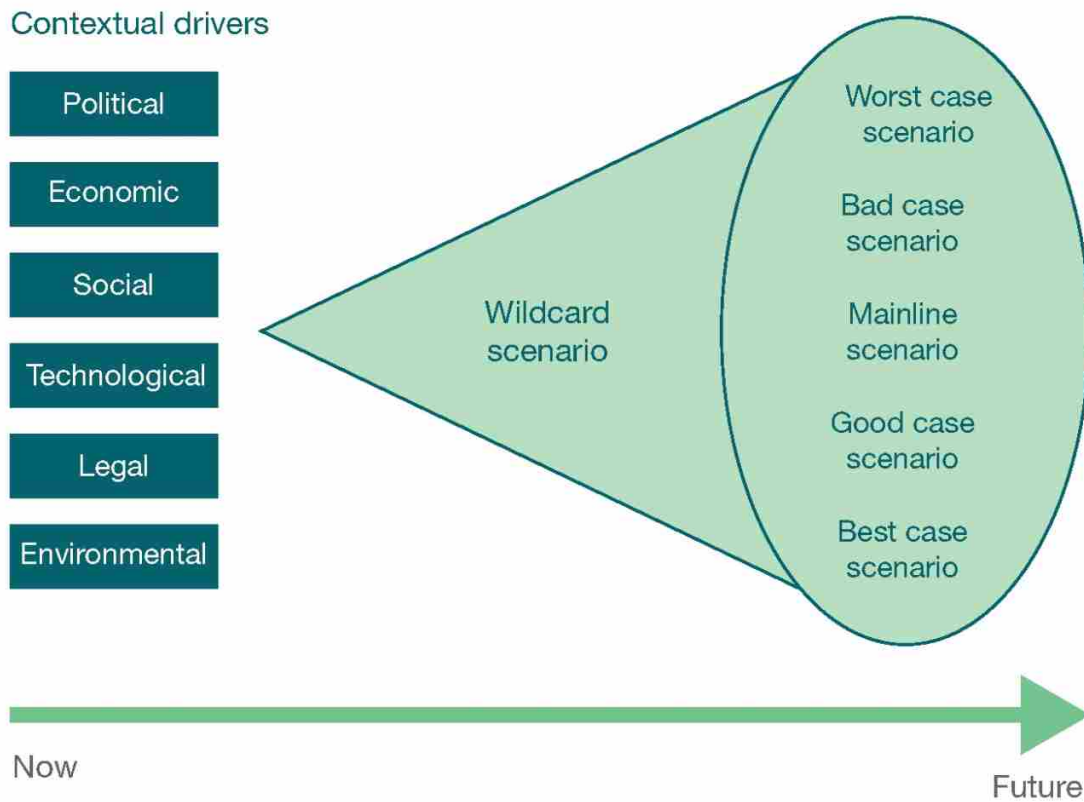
Contextual drivers

Political

Economic

Social

Technological

Legal

Environmental

Wildcard scenario

Worst case scenario

Bad case scenario

Mainline scenario

Good case scenario

Best case scenario

Now

Future